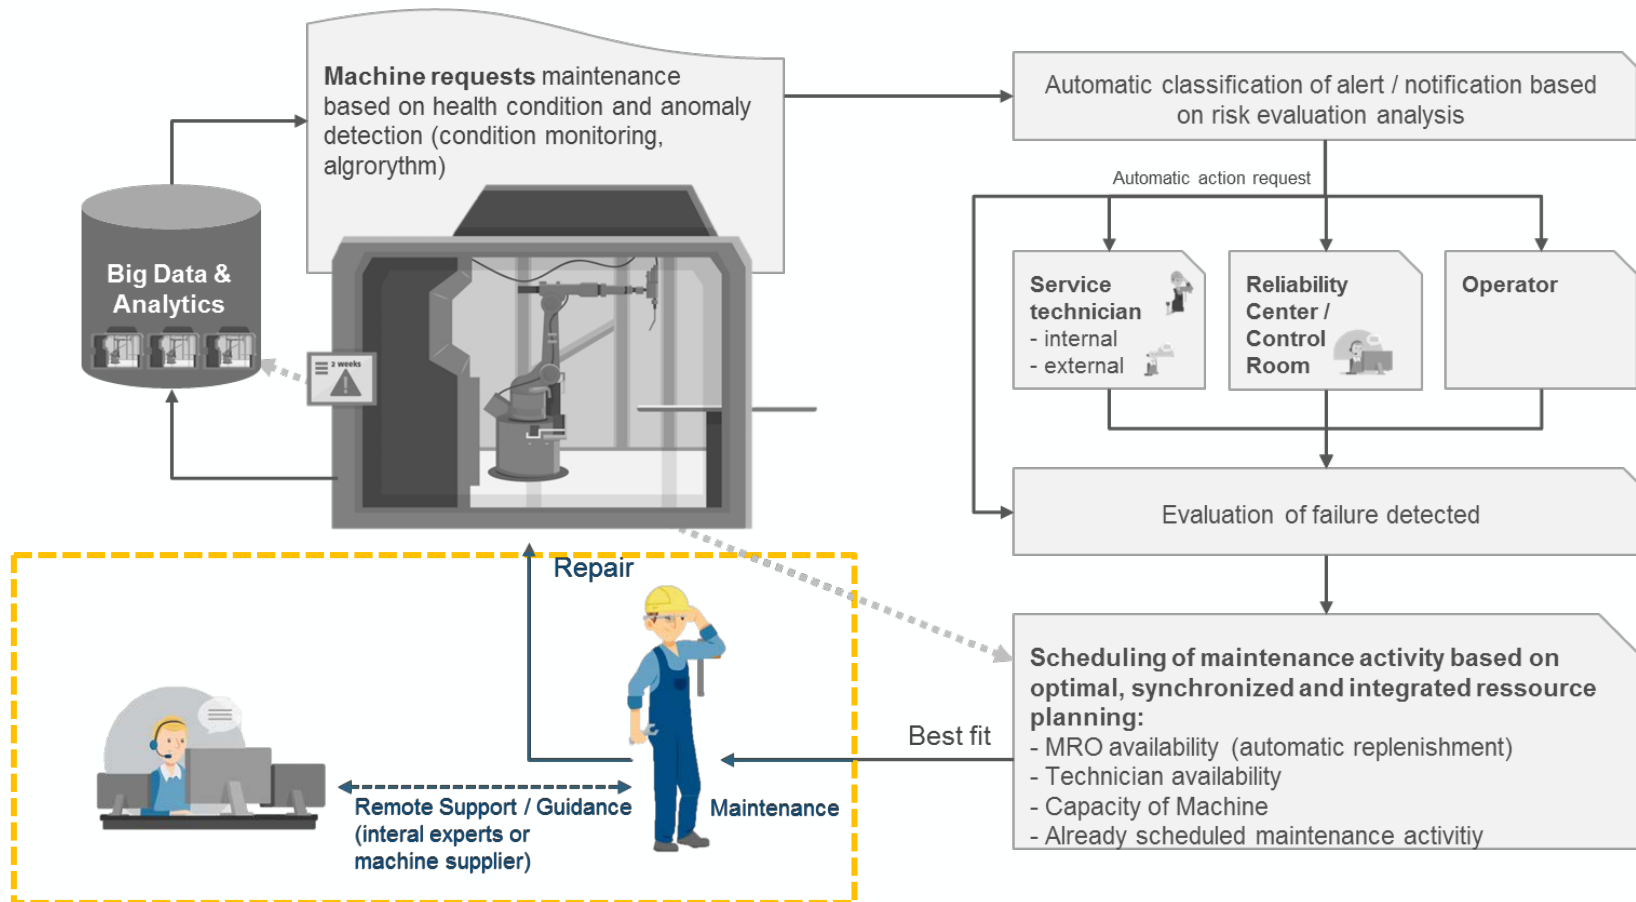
**Machine requests** maintenance based on health condition and anomaly detection (condition monitoring, algrorythm)

Automatic classification of alert / notification based on risk evaluation analysis

Automatic action request

Big Data & Analytics

2 weeks

**Service technician**
- internal
- external

**Reliability Center / Control Room**

**Operator**

Evaluation of failure detected

Repair

**Scheduling of maintenance activity based on optimal, synchronized and integrated ressource planning:**
- MRO availability (automatic replenishment)
- Technician availability
- Capacity of Machine
- Already scheduled maintenance activitiy

Best fit

Remote Support / Guidance (interal experts or machine supplier)

Maintenance